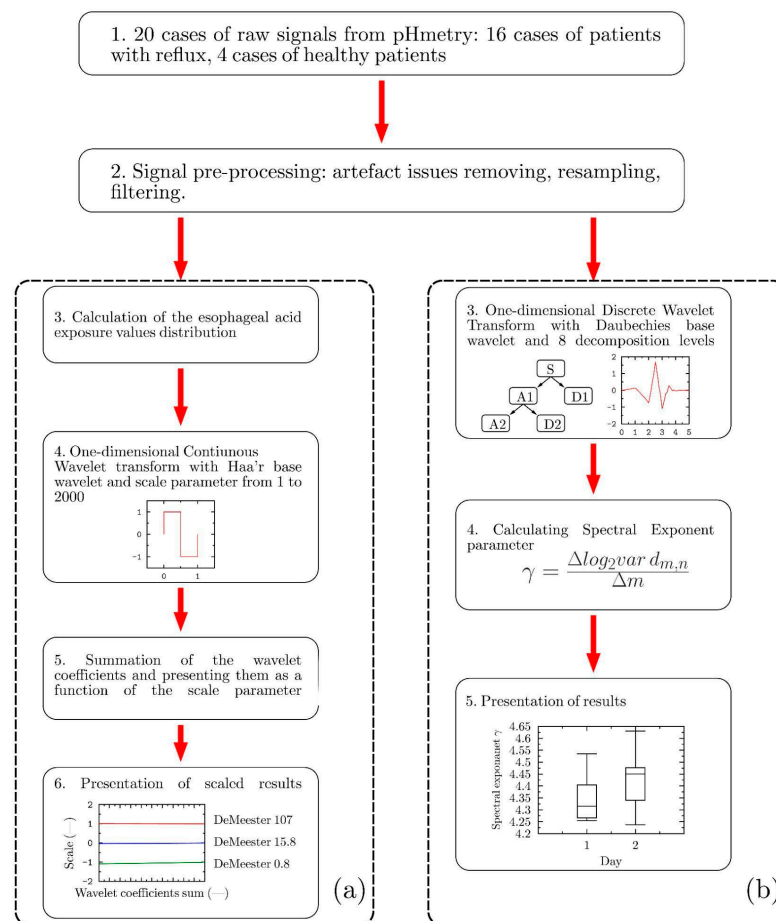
1. 20 cases of raw signals from pHmetry: 16 cases of patients with reflux, 4 cases of healthy patients

2. Signal pre-processing: artefact issues removing, resampling, filtering.

3. Calculation of the esophageal acid exposure values distribution

4. One-dimensional Continuous Wavelet transform with Haa'r base wavelet and scale parameter from 1 to 2000

1
0
−1
0 1

5. Summation of the wavelet coefficients and presenting them as a function of the scale parameter

6. Presentation of scaled results

2
1
0
−1
−2
Scale (—)
Wavelet coefficients sum (—)
DeMeester 107
DeMeester 15.8
DeMeester 0.8

(a)

3. One-dimensional Discrete Wavelet Transform with Daubechies base wavelet and 8 decomposition levels

S
A1
D1
A2
D2

2
1
0
−1
−2
0 1 2 3 4 5

4. Calculating Spectral Exponent parameter

$\gamma = \frac{\Delta log_2 var\, d_{m,n}}{\Delta m}$

5. Presentation of results

4.65
4.6
4.55
4.5
4.45
4.4
4.35
4.3
4.25
4.2
Spectral exponent $\gamma$
1 2
Day

(b)